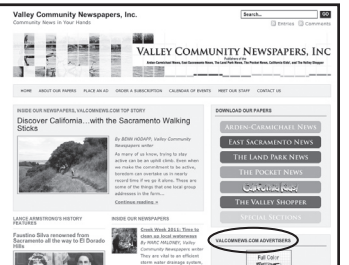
Valley Community Newspapers, Inc.
Community News in Your Hands

Search... GO
Entries Comments

VALLEY COMMUNITY NEWSPAPERS, INC
Publishers of the
Arden-Carmichael News, East Sacramento News, The Land Park News, The Pocket News, California Kids!, and The Valley Shopper

HOME ABOUT OUR PAPERS PLACE AN AD ORDER A SUBSCRIPTION CALENDAR OF EVENTS MEET OUR STAFF CONTACT US

INSIDE OUR NEWSPAPERS, VALCOMNEWS.COM TOP STORY

Discover California...with the Sacramento Walking Sticks

By BENN HODAPP, Valley Community Newspapers writer

As many of us know, trying to stay active can be an uphill climb. Even when we make the commitment to be active, boredom can overtake us in nearly record time if we go it alone. These are some of the things that one local group addresses in the form...

Continue reading »

DOWNLOAD OUR PAPERS

ARDEN-CARMICHAEL NEWS
EAST SACRAMENTO NEWS
THE LAND PARK NEWS
THE POCKET NEWS
California Kids!
THE VALLEY SHOPPER
SPECIAL SECTIONS

LANCE ARMSTRONG'S HISTORY FEATURES

Faustino Silva renowned from Sacramento all the way to El Dorado Hills

INSIDE OUR NEWSPAPERS

Creek Week 2011: Time to clean up local waterways
By MARC MALONEY, Valley Community Newspapers writer
They are vital to an efficient storm water drainage system,

VALCOMNEWS.COM ADVERTISERS

Full Color
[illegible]